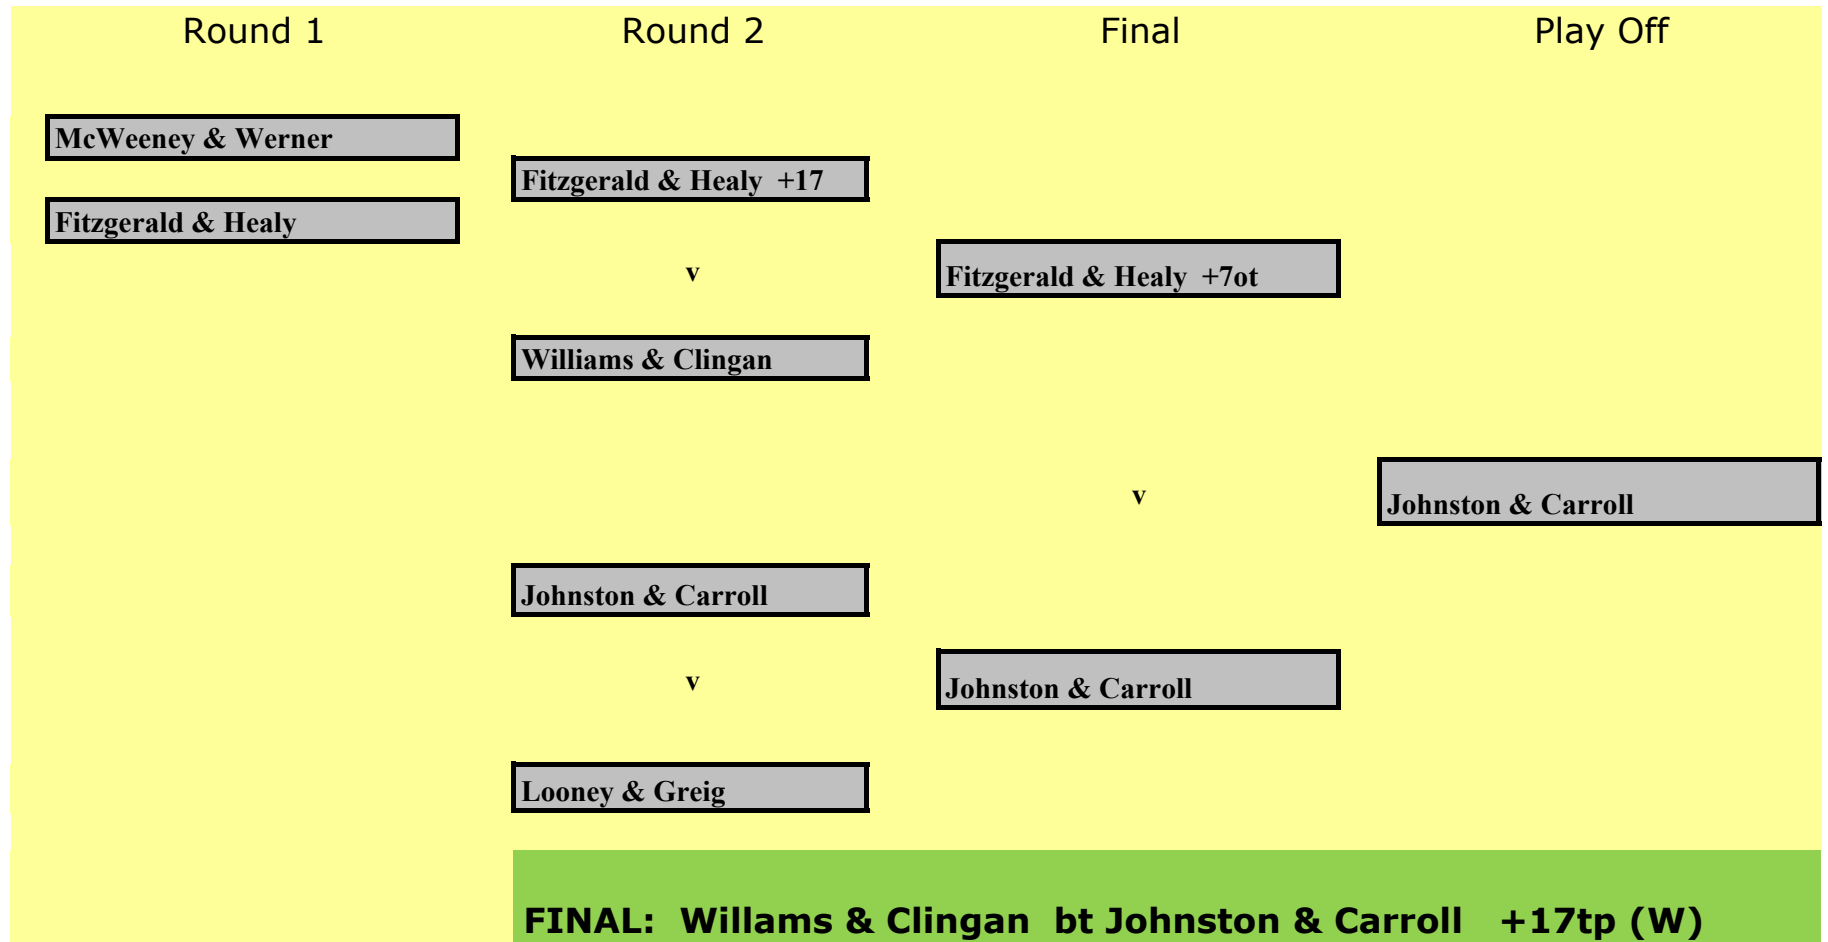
Round 1

Round 2

Final

Play Off

McWeeney & Werner

Fitzgerald & Healy

Fitzgerald & Healy +17

v

Williams & Clingan

Fitzgerald & Healy +7ot

v

Johnston & Carroll

Johnston & Carroll

v

Looney & Greig

Johnston & Carroll

FINAL: Willams & Clingan bt Johnston & Carroll +17tp (W)